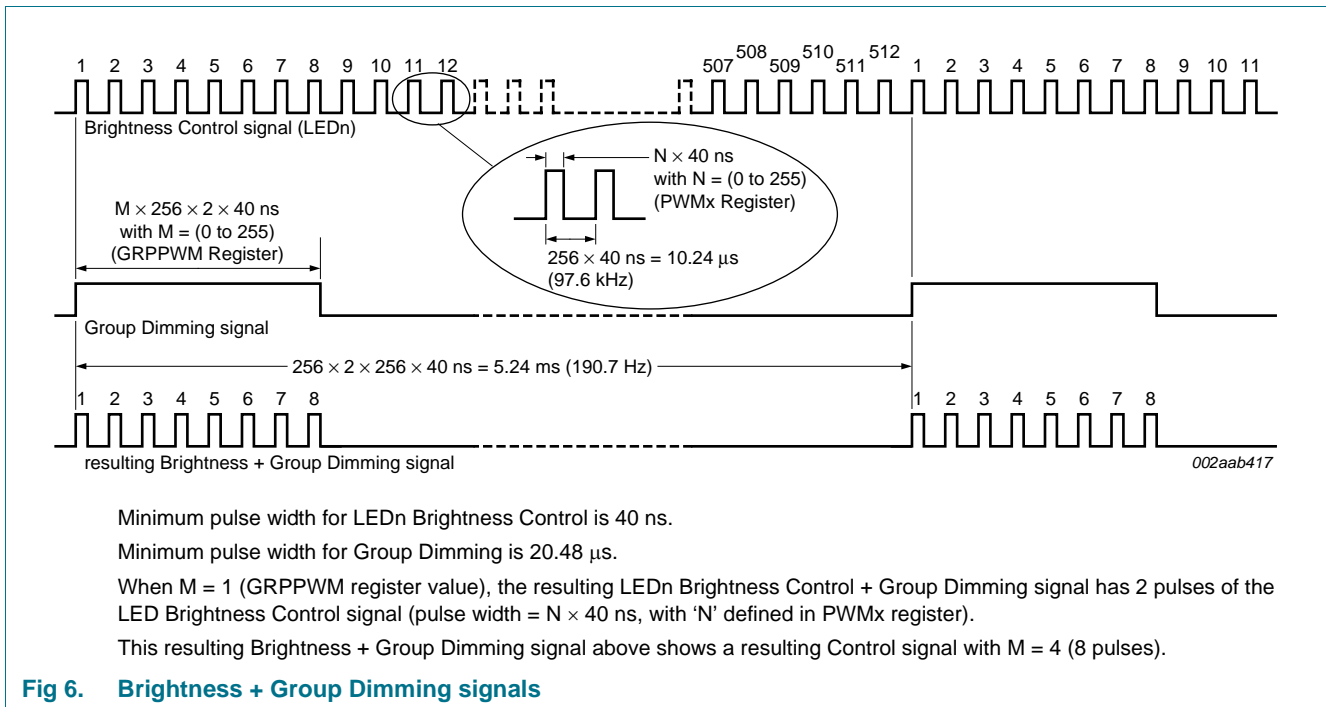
1 2 3 4 5 6 7 8 9 10 11 12

507 508 509 510 511 512 1 2 3 4 5 6 7 8 9 10 11

Brightness Control signal (LEDn)

$N \times 40$ ns with N = (0 to 255) (PWMx Register)

$256 \times 40$ ns = 10.24 μs (97.6 kHz)

$M \times 256 \times 2 \times 40$ ns with M = (0 to 255) (GRPPWM Register)

Group Dimming signal

$256 \times 2 \times 256 \times 40$ ns = 5.24 ms (190.7 Hz)

1 2 3 4 5 6 7 8

1 2 3 4 5 6 7 8

resulting Brightness + Group Dimming signal

002aab417

Minimum pulse width for LEDn Brightness Control is 40 ns.

Minimum pulse width for Group Dimming is 20.48 μs.

When M = 1 (GRPPWM register value), the resulting LEDn Brightness Control + Group Dimming signal has 2 pulses of the LED Brightness Control signal (pulse width = $N \times 40$ ns, with 'N' defined in PWMx register).

This resulting Brightness + Group Dimming signal above shows a resulting Control signal with M = 4 (8 pulses).

Fig 6. Brightness + Group Dimming signals